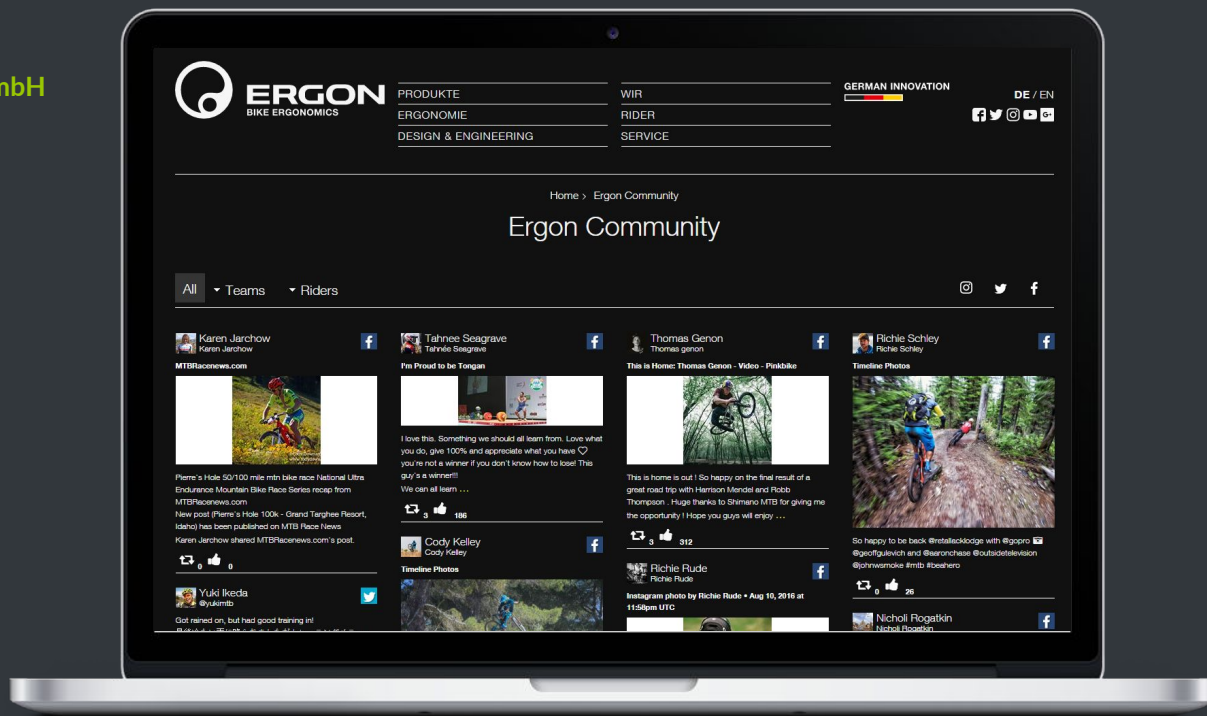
mbH

ERGON
BIKE ERGONOMICS

PRODUKTE
ERGONOMIE
DESIGN & ENGINEERING

WIR
RIDER
SERVICE

GERMAN INNOVATION

DE / EN

Home › Ergon Community

Ergon Community

All
Teams
Riders

Karen Jarchow
Karen Jarchow
MTBRacenews.com

Pierre's Hole 50/100 mile mtn bike race National Ultra Endurance Mountain Bike Race Series recap from MTBRacenews.com
New post (Pierre's Hole 100k - Grand Targhee Resort, Idaho) has been published on MTB Race News
Karen Jarchow shared MTBRacenews.com's post.

0 0

Yuki Ikeda
@yukimtb
Got rained on, but had good training in!
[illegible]

Tahnee Seagrave
Tahnée Seagrave
I'm Proud to be Tongan

I love this. Something we should all learn from. Love what you do, give 100% and appreciate what you have ♡ you're not a winner if you don't know how to lose! This guy's a winner!!!
We can all learn ...

3 186

Cody Kelley
Cody Kelley
Timeline Photos

Thomas Genon
Thomas genon
This is Home: Thomas Genon - Video - Pinkbike

This is home is out ! So happy on the final result of a great road trip with Harrison Mendel and Robb Thompson . Huge thanks to Shimano MTB for giving me the opportunity ! Hope you guys will enjoy ...

3 312

Richie Rude
Richie Rude
Instagram photo by Richie Rude • Aug 10, 2016 at 11:58pm UTC

Richie Schley
Richie Schley
Timeline Photos

So happy to be back @retallacklodge with @gopro @geoffgulevich and @aaronchase @outsidetelevision @johnwsmoke #mtb #beahero

0 26

Nicholi Rogatkin
Nicholi Rogatkin